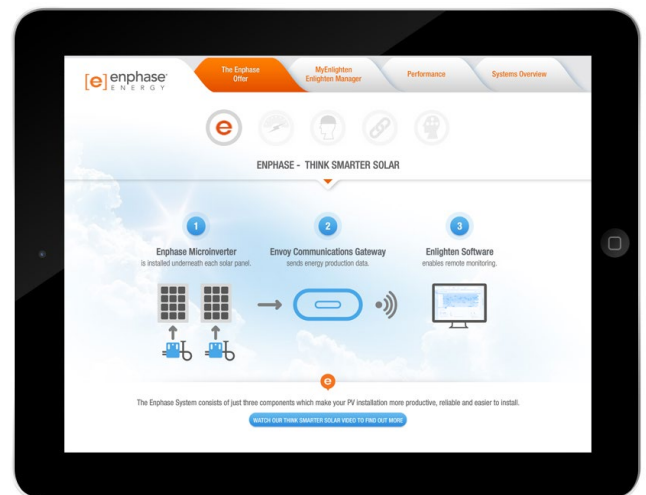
[e] enphase® ENERGY

The Enphase Offer

MyEnlighten Enlighten Manager

Performance

Systems Overview

e

ENPHASE - THINK SMARTER SOLAR

1

Enphase Microinverter

is installed underneath each solar panel.

2

Envoy Communications Gateway

sends energy production data.

3

Enlighten Software

enables remote monitoring.

e

The Enphase System consists of just three components which make your PV installation more productive, reliable and easier to install.

WATCH OUR THINK SMARTER SOLAR VIDEO TO FIND OUT MORE